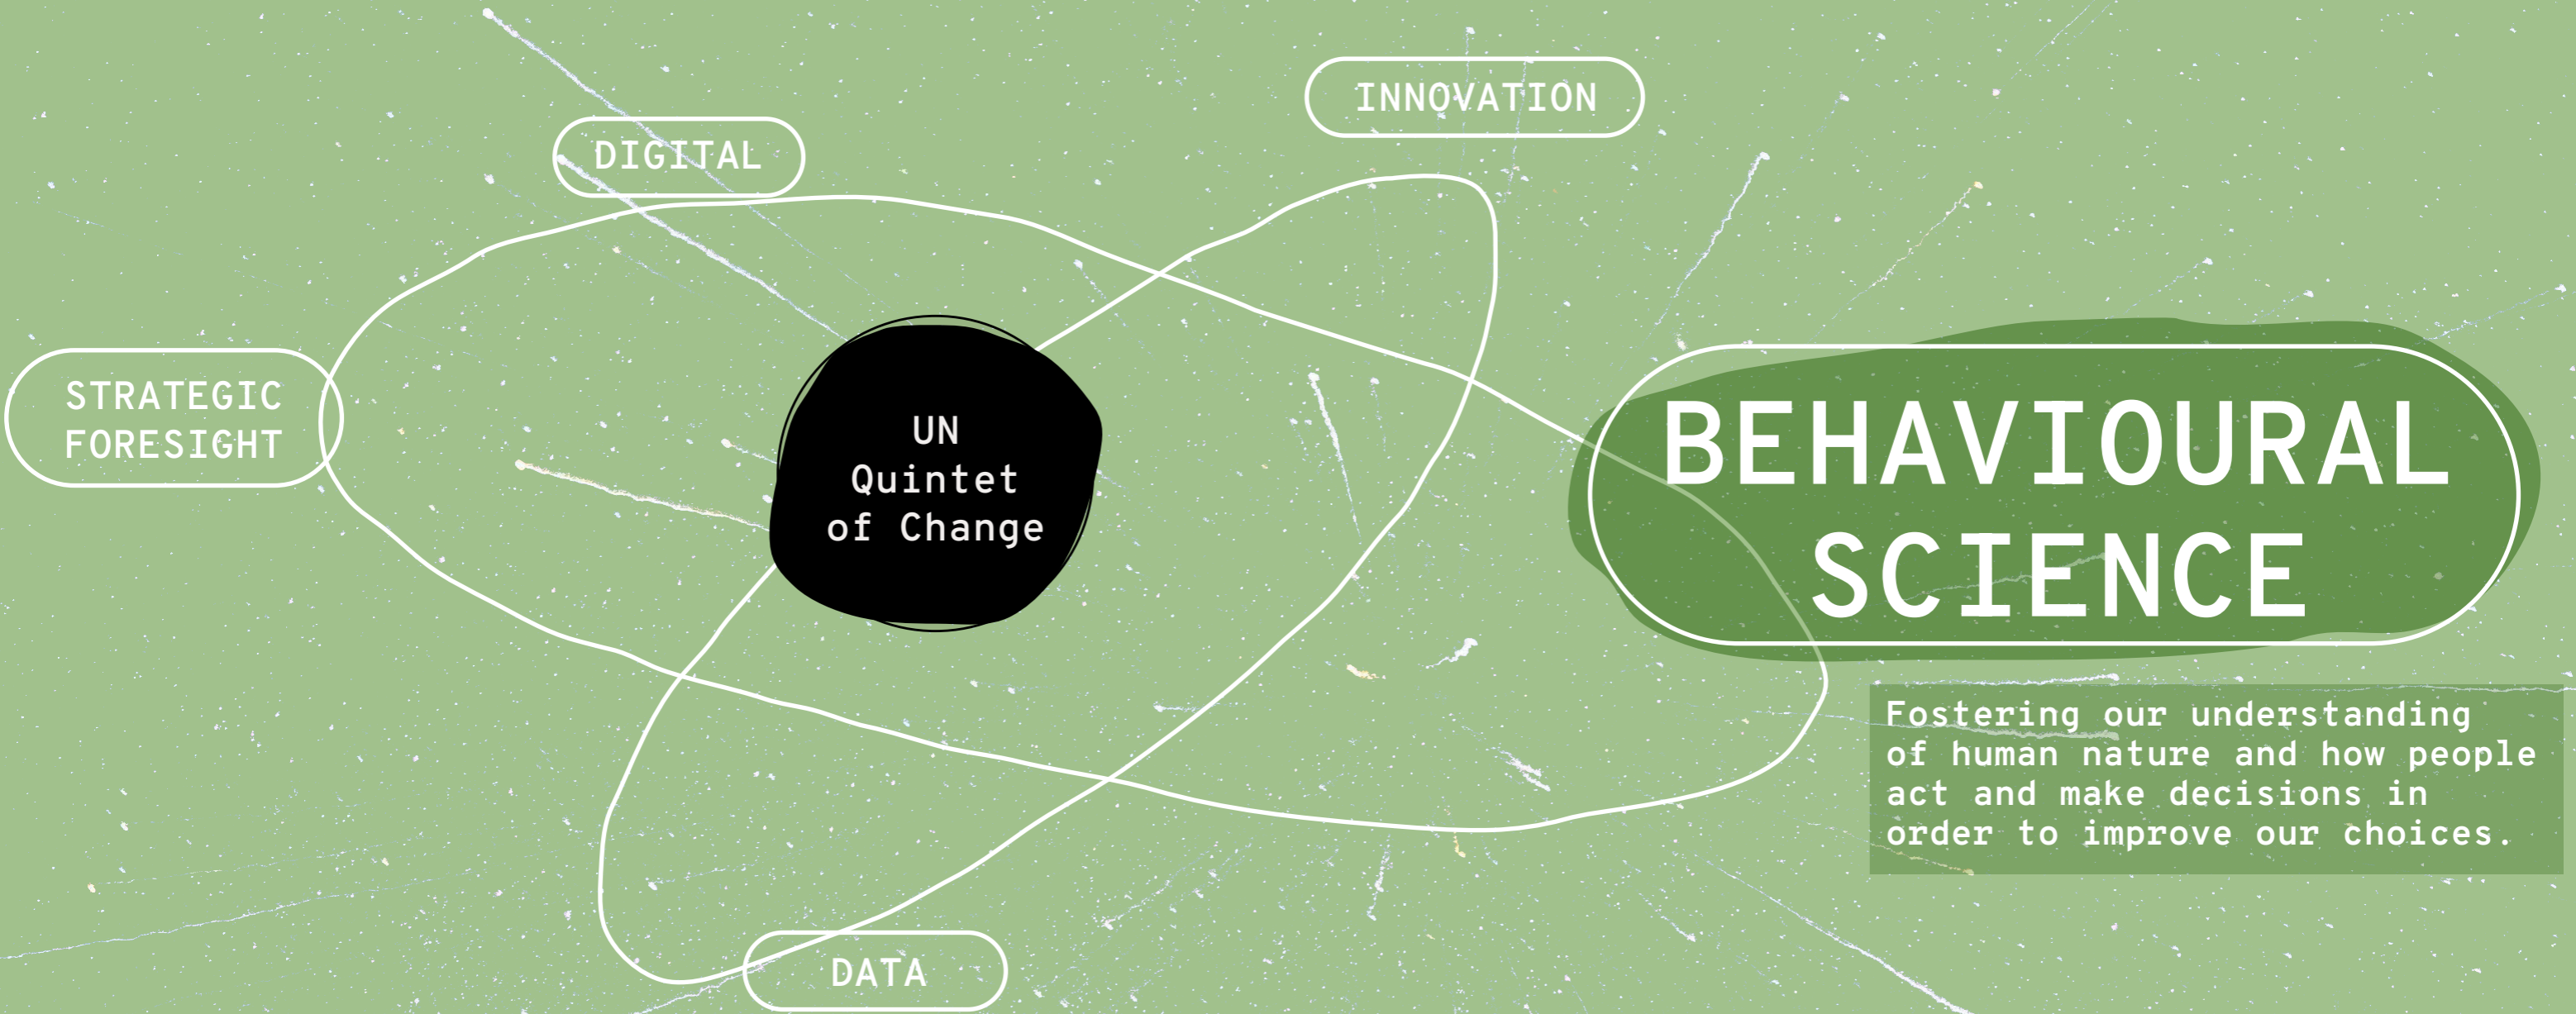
INNOVATION

DIGITAL

STRATEGIC FORESIGHT

UN Quintet of Change

BEHAVIOURAL SCIENCE

Fostering our understanding of human nature and how people act and make decisions in order to improve our choices.

DATA